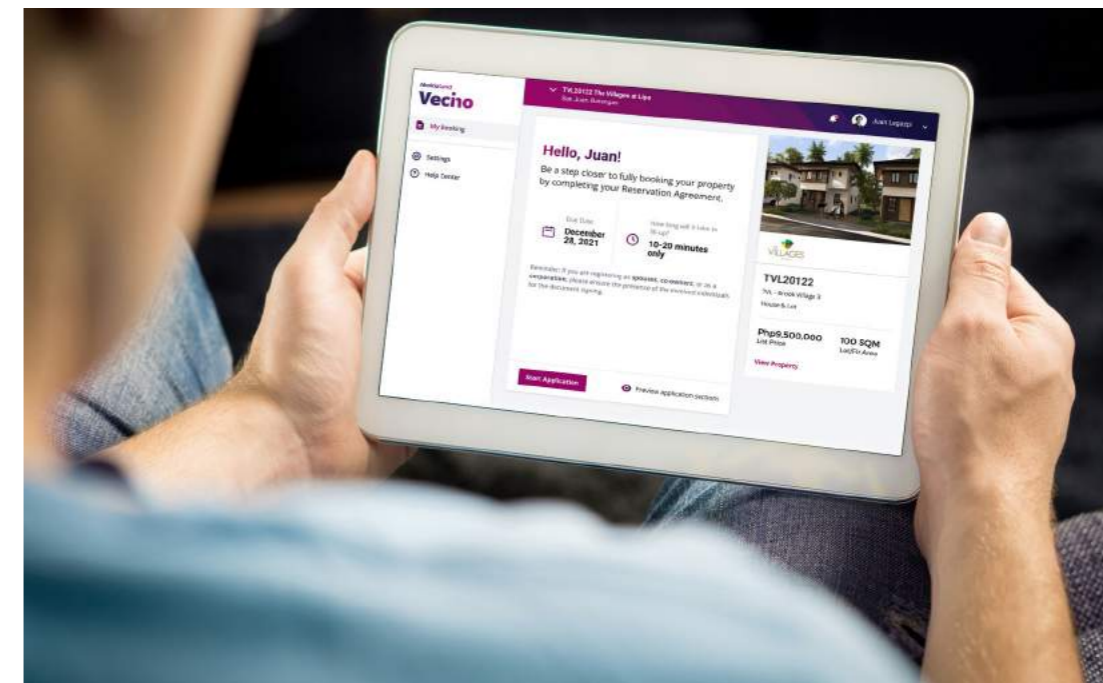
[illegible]
Vecino
My Booking
Settings
Help Center

TVL20122 The Villages at Lipa
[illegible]

Juan Legaspi

Hello, Juan!
Be a step closer to fully booking your property by completing your Reservation Agreement.

Due Date
December 28, 2021

How long will it take to fill up?
10-20 minutes only

Reminder: If you are registering an spouses, coowners, or as a corporation, please ensure the presence of the involved individuals for the document signing.

Start Application
Preview application sections

VILLAGES

TVL20122
TVL - Brook Village 3
House & Lot

Php9,500,000
List Price

100 SQM
Lot/Flr Area

View Property